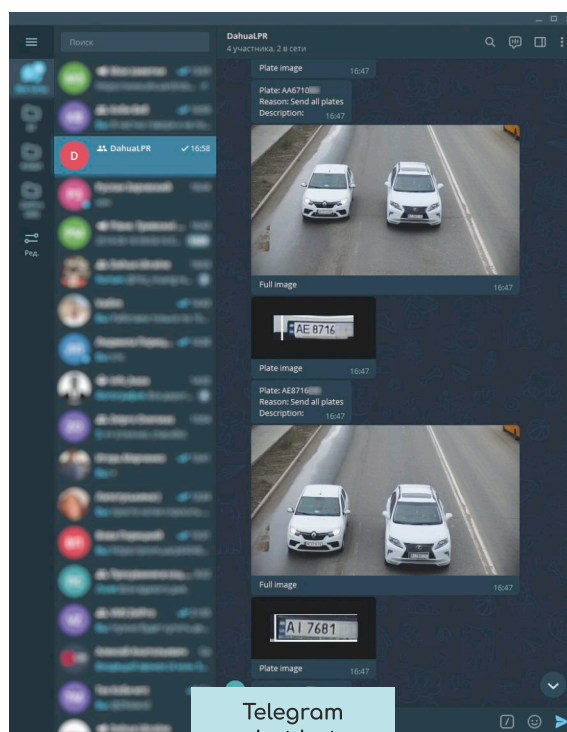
Поиск

Ред.

D DahuaLPR ✓ 16:58

DahuaLPR
4 участника, 2 в сети

Plate image 16:47

Plate: AA6710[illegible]
Reason: Send all plates
Description: 16:47

Full image 16:47

AE 8716

Plate image 16:47

Plate: AE8716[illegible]
Reason: Send all plates
Description: 16:47

Full image 16:47

AI 7681

Plate image 16:47

Telegram